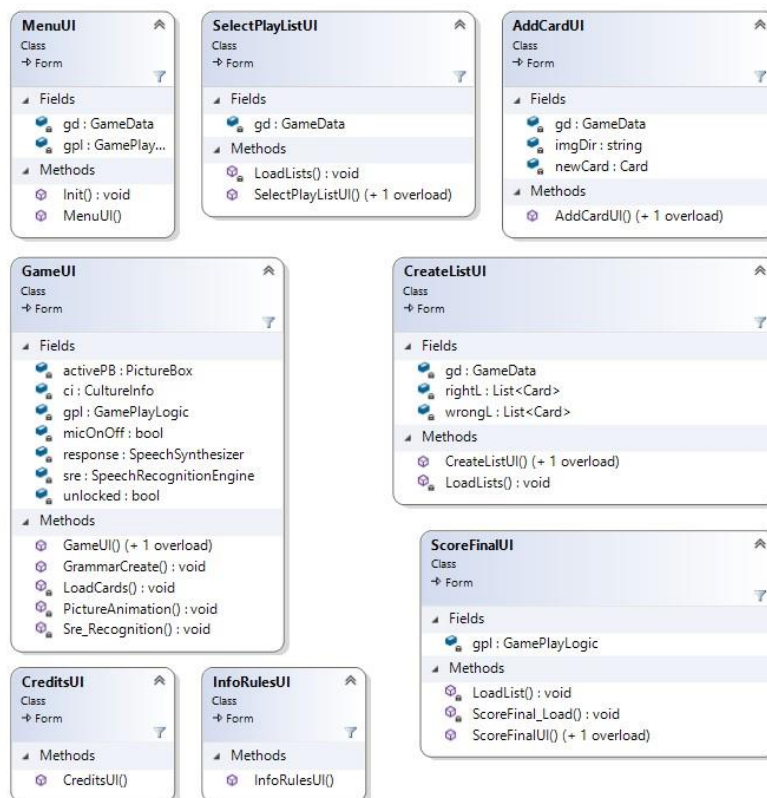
MenuUI
Class
→ Form

Fields
gd : GameData
gpl : GamePlay...

Methods
Init() : void
MenuUI()

SelectPlayListUI
Class
→ Form

Fields
gd : GameData

Methods
LoadLists() : void
SelectPlayListUI() (+ 1 overload)

AddCardUI
Class
→ Form

Fields
gd : GameData
imgDir : string
newCard : Card

Methods
AddCardUI() (+ 1 overload)

GameUI
Class
→ Form

Fields
activePB : PictureBox
ci : CultureInfo
gpl : GamePlayLogic
micOnOff : bool
response : SpeechSynthesizer
sre : SpeechRecognitionEngine
unlocked : bool

Methods
GameUI() (+ 1 overload)
GrammarCreate() : void
LoadCards() : void
PictureAnimation() : void
Sre_Recognition() : void

CreateListUI
Class
→ Form

Fields
gd : GameData
rightL : List<Card>
wrongL : List<Card>

Methods
CreateListUI() (+ 1 overload)
LoadLists() : void

ScoreFinalUI
Class
→ Form

Fields
gpl : GamePlayLogic

Methods
LoadList() : void
ScoreFinal_Load() : void
ScoreFinalUI() (+ 1 overload)

CreditsUI
Class
→ Form

Methods
CreditsUI()

InfoRulesUI
Class
→ Form

Methods
InfoRulesUI()